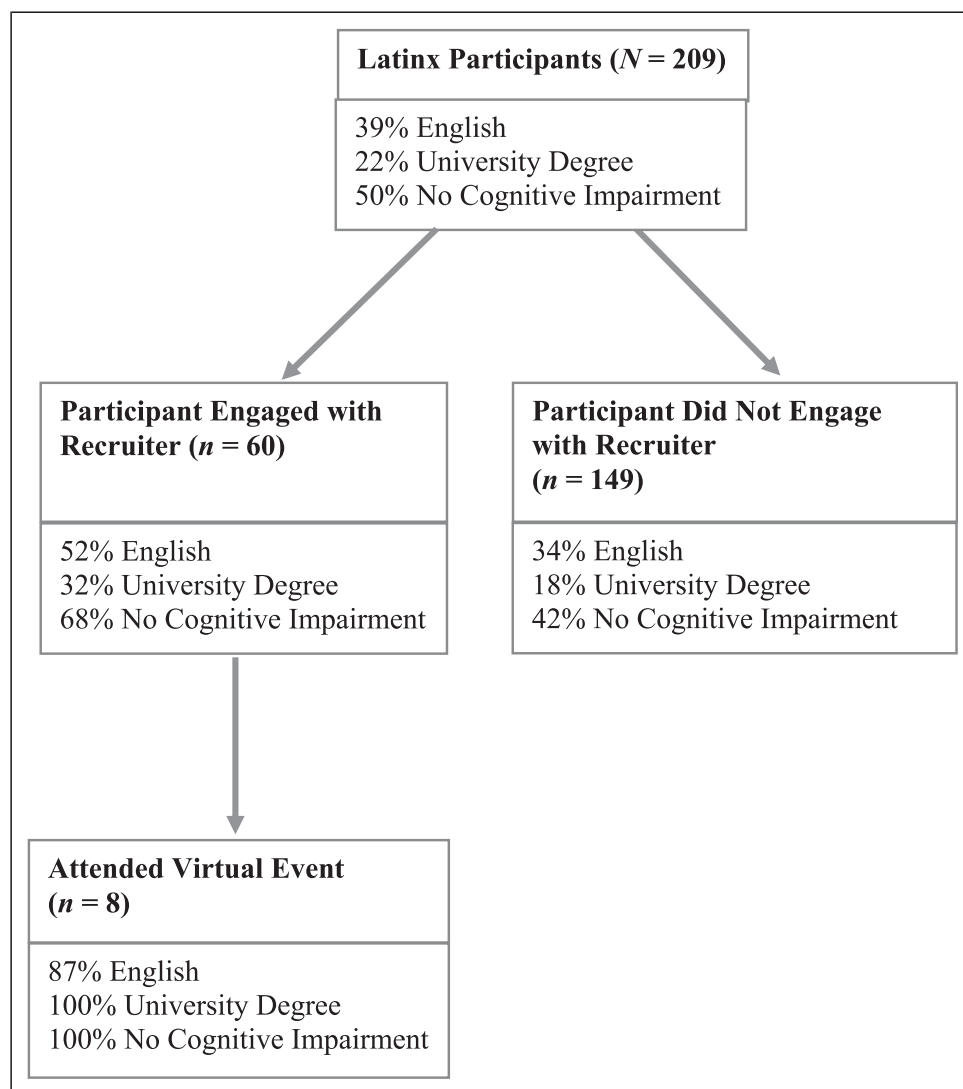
**Latinx Participants ($N$ = 209)**

39% English
22% University Degree
50% No Cognitive Impairment

**Participant Engaged with Recruiter ($n$ = 60)**

52% English
32% University Degree
68% No Cognitive Impairment

**Participant Did Not Engage with Recruiter ($n$ = 149)**

34% English
18% University Degree
42% No Cognitive Impairment

**Attended Virtual Event ($n$ = 8)**

87% English
100% University Degree
100% No Cognitive Impairment